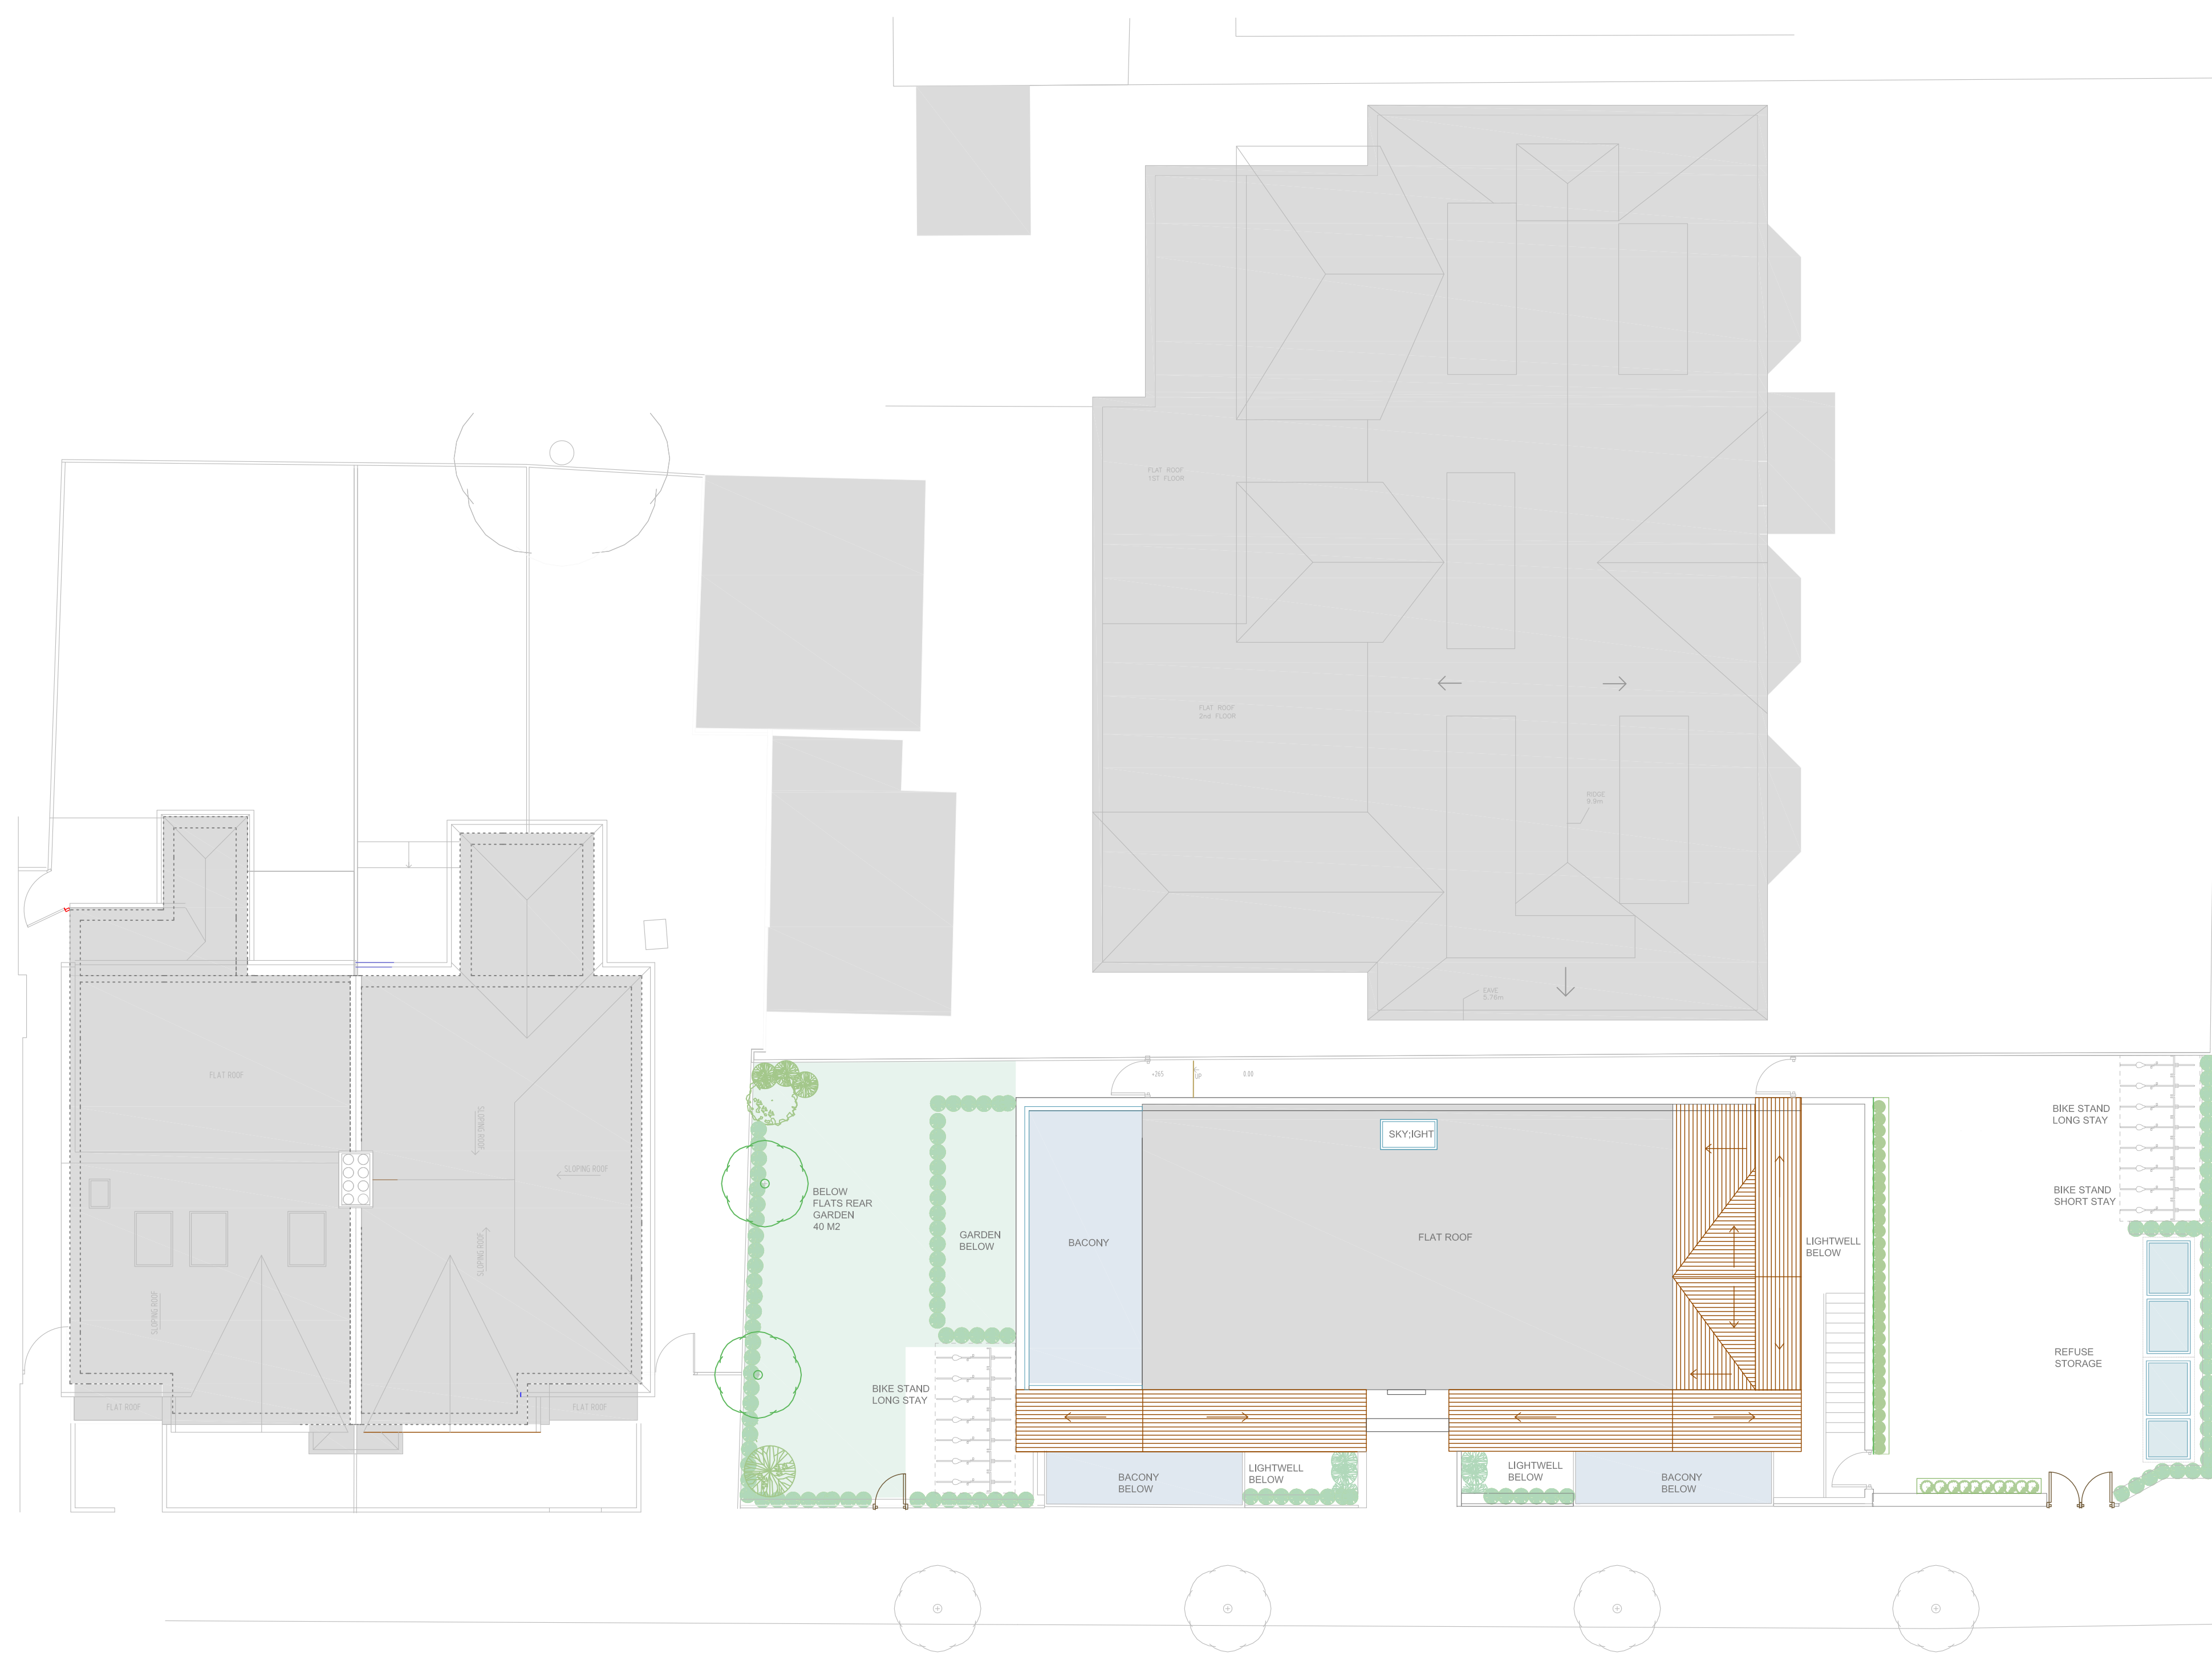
FLAT ROOF
1ST FLOOR

FLAT ROOF
2nd FLOOR

RIDGE
9.9m

EAVE
5.79m

FLAT ROOF

SLOPING ROOF

SLOPING ROOF

SLOPING ROOF

SLOPING ROOF

FLAT ROOF

FLAT ROOF

+265

UP

0.00

BELOW
FLATS REAR
GARDEN
40 M2

GARDEN
BELOW

BIKE STAND
LONG STAY

BACONY

SKY;IGHT

FLAT ROOF

LIGHTWELL
BELOW

BIKE STAND
LONG STAY

BIKE STAND
SHORT STAY

REFUSE
STORAGE

BACONY
BELOW

LIGHTWELL
BELOW

LIGHTWELL
BELOW

BACONY
BELOW